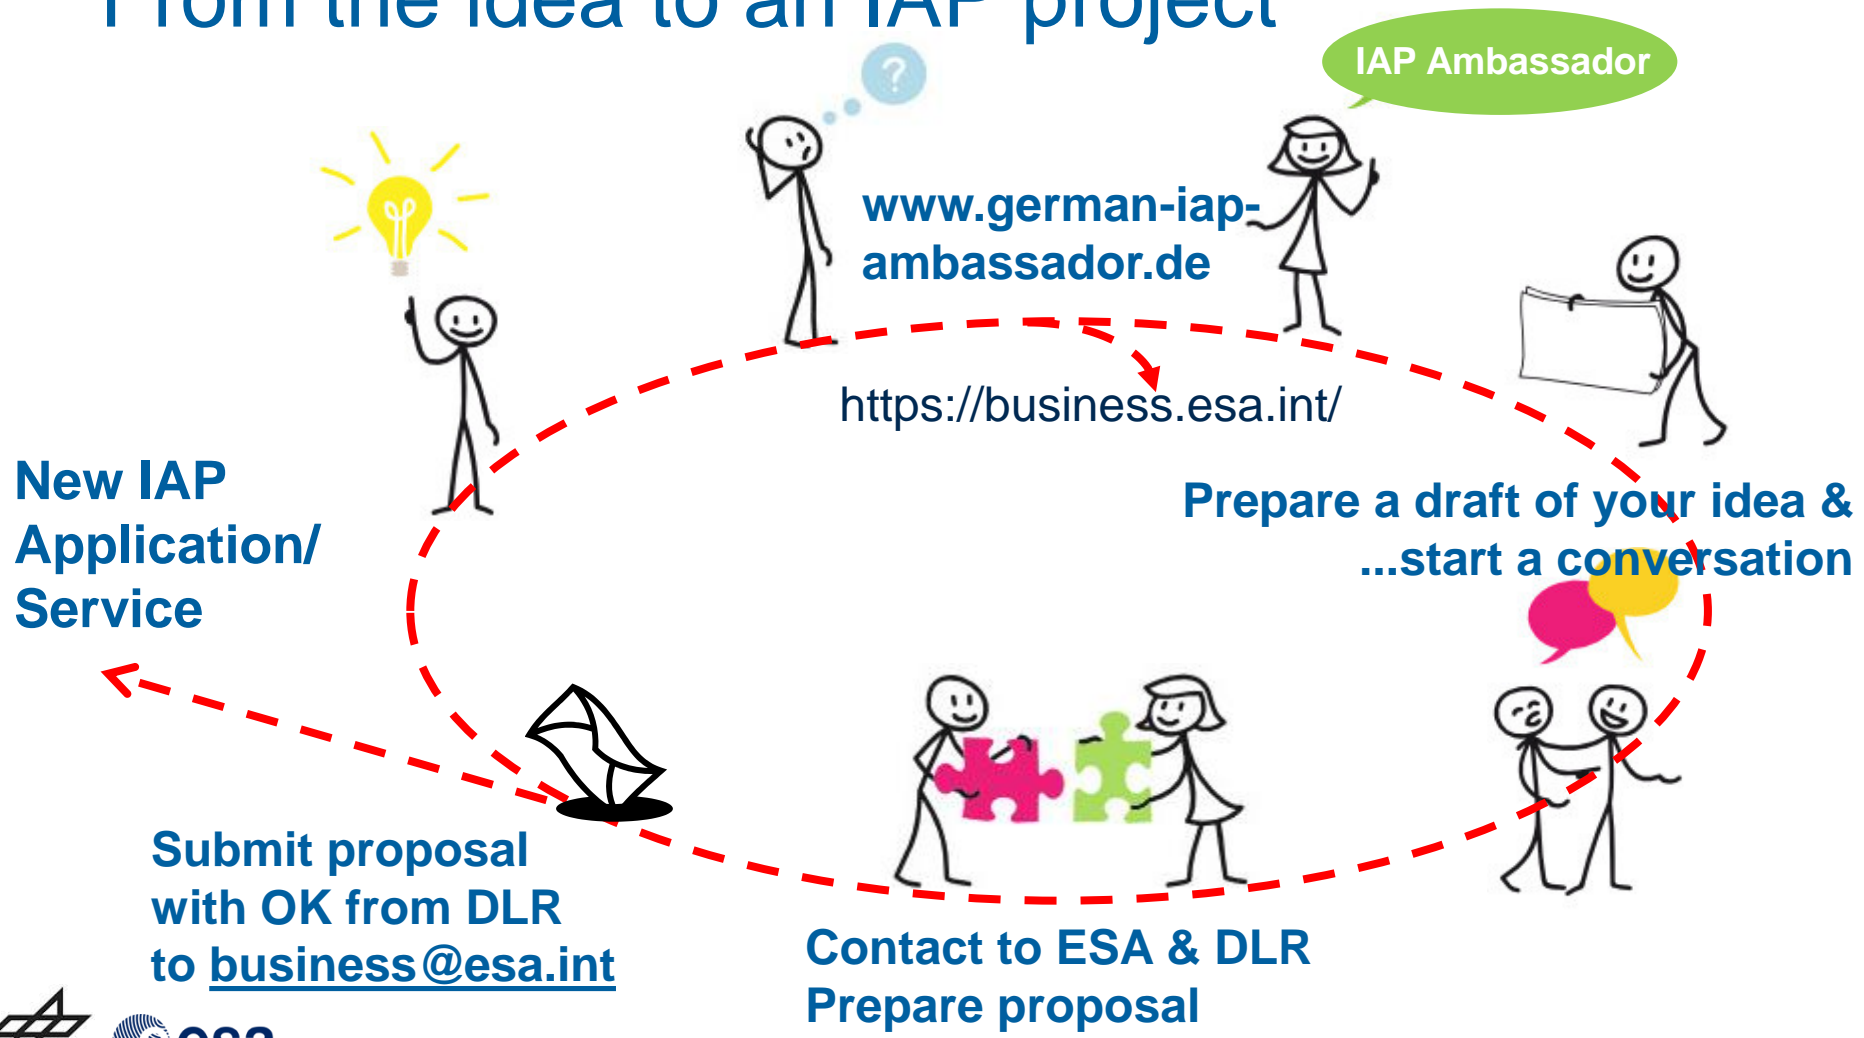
From the idea to an IAP project

IAP Ambassador

?

www.german-iap-ambassador.de

https://business.esa.int/

New IAP Application/ Service

Prepare a draft of your idea & ...start a conversation

Submit proposal with OK from DLR to business@esa.int

Contact to ESA & DLR
Prepare proposal

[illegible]